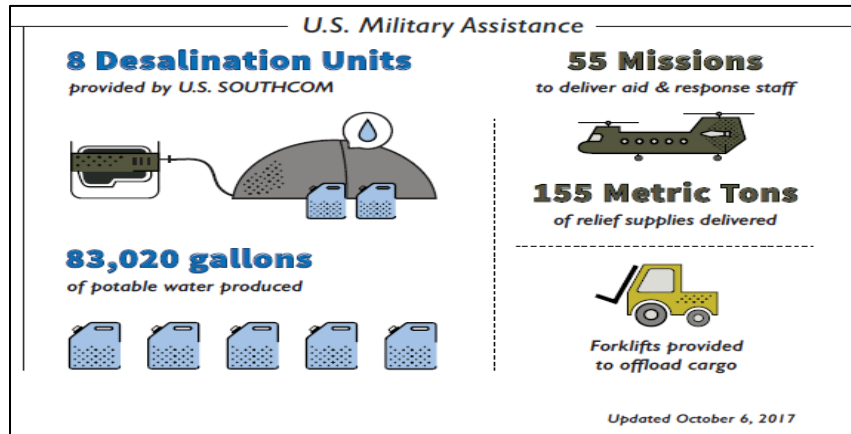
U.S. Military Assistance

8 Desalination Units
provided by U.S. SOUTHCOM

83,020 gallons
of potable water produced

55 Missions
to deliver aid & response staff

155 Metric Tons
of relief supplies delivered

Forklifts provided to offload cargo

Updated October 6, 2017